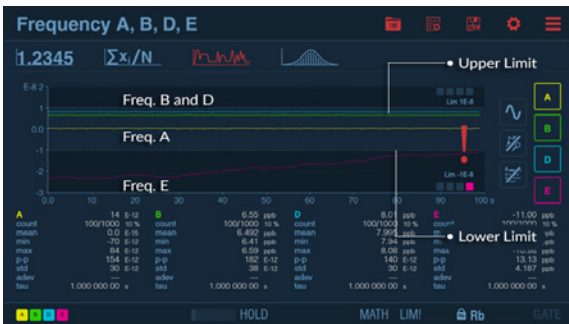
Frequency A, B, D, E

1.2345 $\sum x_i/N$

Upper Limit

E-8 2

Freq. B and D

Lim 1E-8

0.0

Freq. A

-1

-2

Freq. E

Lim -1E-8

-3

0 10 20 30 40 50 60 70 80 90 100 s

A B D E

A
count 14 E-12
100/1000 10 %
mean 0.0 E-15
min -70 E-12
max 64 E-12
p-p 154 E-12
std 30 E-12
adev ---
tau 1.000 000 00 s

B
count 6.55 ppb
100/1000 10 %
mean 6.492 ppb
min 6.41 ppb
max 6.59 ppb
p-p 182 E-12
std 38 E-12
adev ---
tau 1.000 000 00 s

D
count 8.01 ppb
100/1000 10 %
mean 7.995 ppb
min 7.94 ppb
max 8.08 ppb
p-p 140 E-12
std 30 E-12
adev ---
tau 1.000 000 00 s

E
count -11.00 ppb
100/1000 10 %
mean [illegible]
min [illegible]
max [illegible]
p-p 13.13 ppb
std 4.187 ppb
adev ---
tau 1.000 000 00 s

Lower Limit

A B D E HOLD MATH LIM! Rb GATE